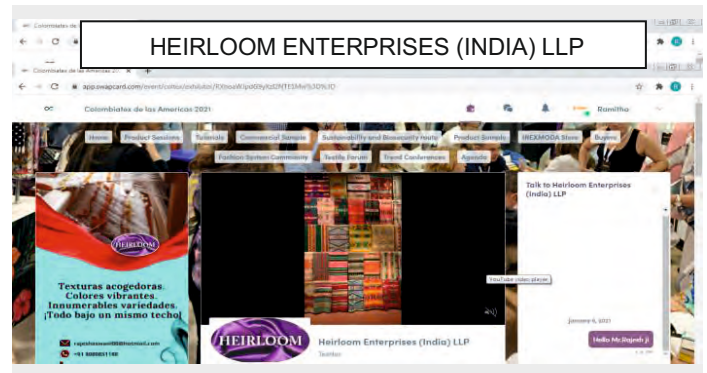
HEIRLOOM ENTERPRISES (INDIA) LLP

Colombiatex de las Americas 2021

app.swapcard.com/event/colombiatex/exhibitor/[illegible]

Colombiatex de las Americas 2021

Ramitha

Home Product Sessions Tutorials Commercial Sample Sustainability and Biosecurity hours Product Sample INEXMODA Store Buyers

Fashion System Community Textile Forum Trend Conferences Agenda

HEIRLOOM

Texturas acogedoras. Colores vibrantes. Innumerables variedades. ¡Todo bajo un mismo techo!

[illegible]@hotmail.com

+91 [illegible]

YouTube video player

HEIRLOOM

Heirloom Enterprises (India) LLP

Textiles

Talk to Heirloom Enterprises (India) LLP

January 6, 2021

Hello Mr.Rajesh ji